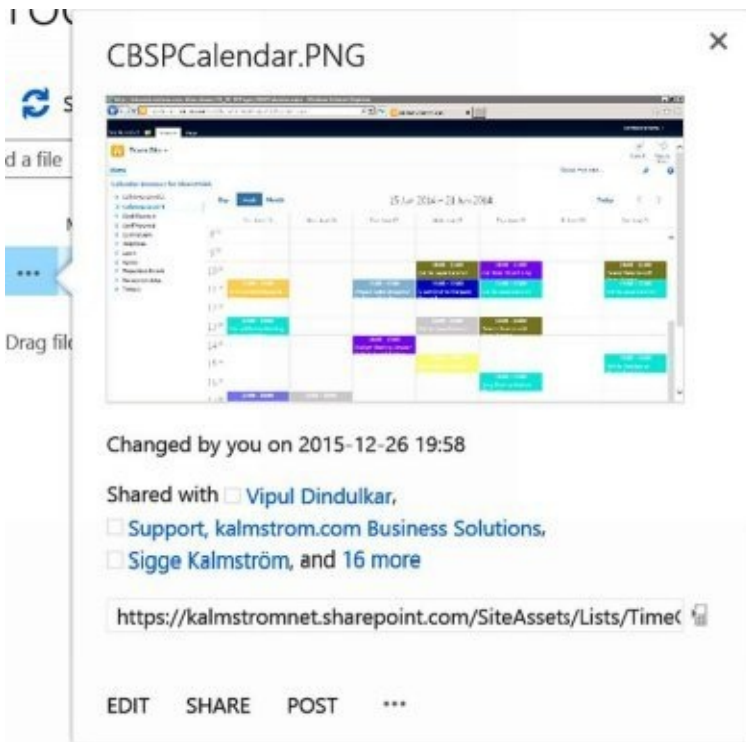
S

d a file

Drag fil

CBSPCalendar.PNG

×

Changed by you on 2015-12-26 19:58

Shared with Vipul Dindulkar, Support, kalmstrom.com Business Solutions, Sigge Kalmström, and 16 more

https://kalmstromnet.sharepoint.com/SiteAssets/Lists/Time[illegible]

EDIT SHARE POST •••